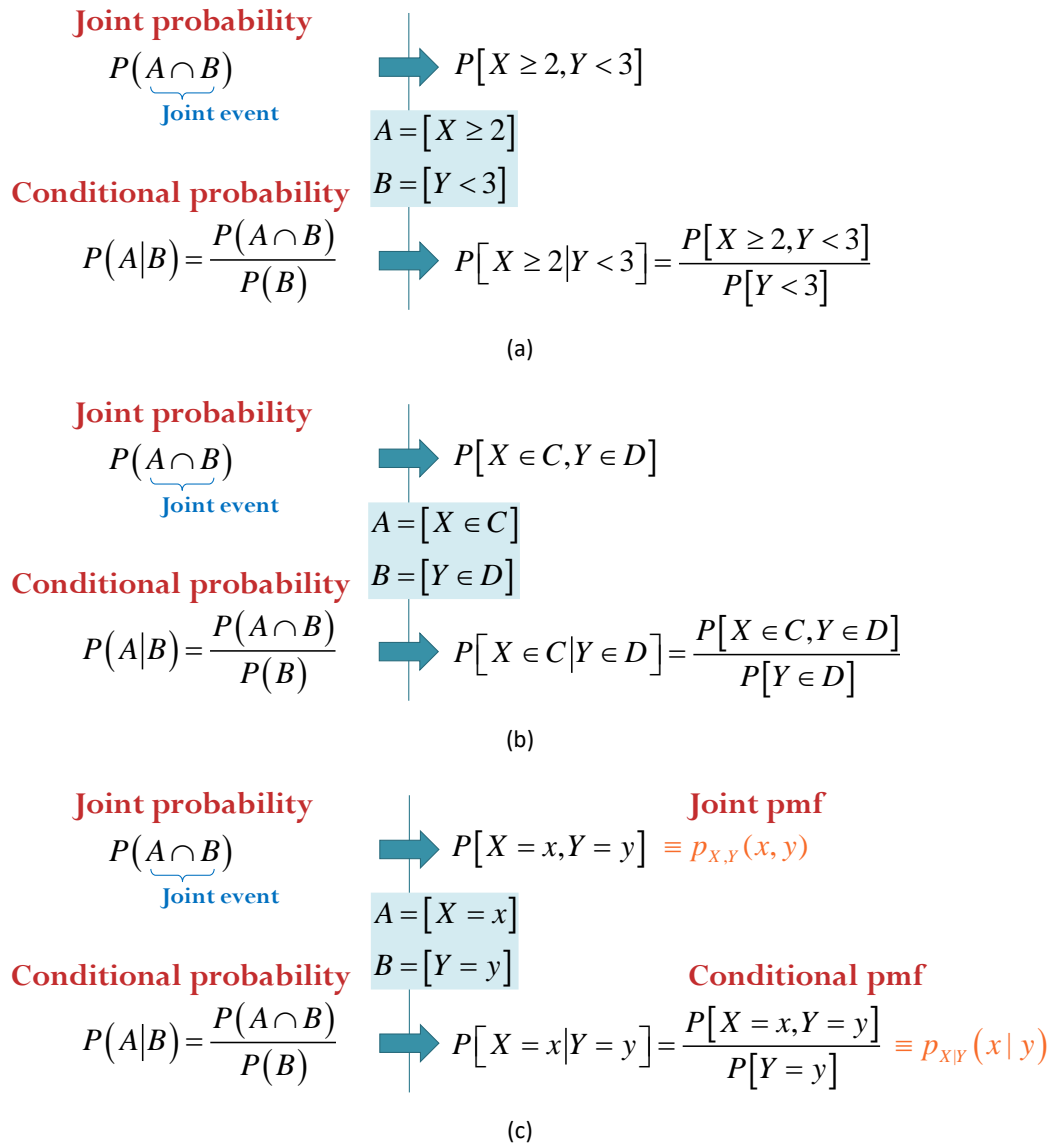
Joint probability

$P(\underbrace{A \cap B}_{\text{Joint event}})$

$P[X \geq 2, Y < 3]$

$A = [X \geq 2]$

$B = [Y < 3]$

Conditional probability

$P(A|B) = \frac{P(A \cap B)}{P(B)}$

$P[X \geq 2 | Y < 3] = \frac{P[X \geq 2, Y < 3]}{P[Y < 3]}$

(a)

Joint probability

$P(\underbrace{A \cap B}_{\text{Joint event}})$

$P[X \in C, Y \in D]$

$A = [X \in C]$

$B = [Y \in D]$

Conditional probability

$P(A|B) = \frac{P(A \cap B)}{P(B)}$

$P[X \in C | Y \in D] = \frac{P[X \in C, Y \in D]}{P[Y \in D]}$

(b)

Joint probability

$P(\underbrace{A \cap B}_{\text{Joint event}})$

Joint pmf

$P[X = x, Y = y] \equiv p_{X,Y}(x, y)$

$A = [X = x]$

$B = [Y = y]$

Conditional probability

Conditional pmf

$P(A|B) = \frac{P(A \cap B)}{P(B)}$

$P[X = x | Y = y] = \frac{P[X = x, Y = y]}{P[Y = y]} \equiv p_{X|Y}(x \mid y)$

(c)